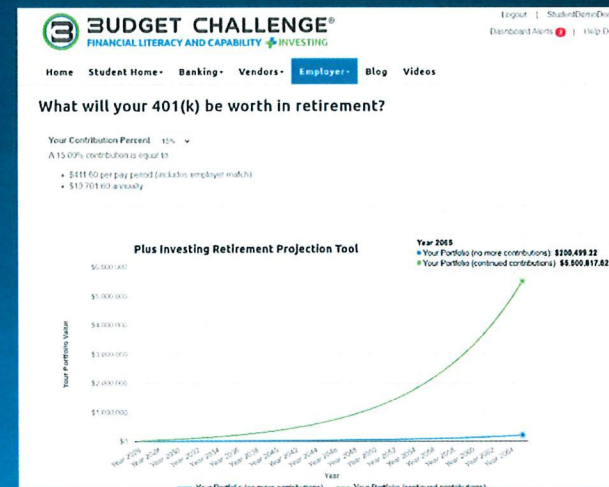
BUDGET CHALLENGE®
FINANCIAL LITERACY AND CAPABILITY + INVESTING

Logout | StudentDemoDe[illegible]
Dashboard Alerts 2 | Help D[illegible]

Home Student Home▾ Banking▾ Vendors▾ Employer▾ Blog Videos

What will your 401(k) be worth in retirement?

Your Contribution Percent 15% ▾
A 15.00% contribution is equal to:

• $411.60 per pay period (includes employer match)
• $10,701.60 annually

Plus Investing Retirement Projection Tool

Year 2065
• Your Portfolio (no more contributions): $200,499.22
• Your Portfolio (continued contributions): $5,500,817.62

Your Portfolio Value

$6,000,000
$5,000,000
$4,000,000
$3,000,000
$2,000,000
$1,000,000
$0

Year 2026 Year 2028 Year 2030 Year 2032 Year 2034 Year 2036 Year 2038 Year 2040 Year 2042 Year 2044 Year 2046 Year 2048 Year 2050 Year 2052 Year 2054 Year 2056 Year 2058 Year 2060 Year 2062 Year 2064

Year

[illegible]